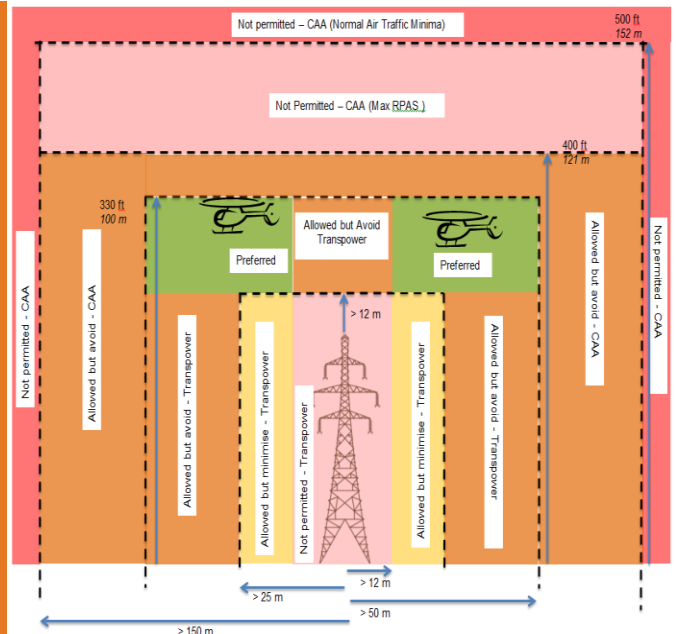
Not permitted – CAA (Normal Air Traffic Minima)

500 ft
152 m

Not Permitted – CAA (Max RPAS)

400 ft
121 m

330 ft
100 m

Allowed but Avoid Transpower

Preferred

Preferred

> 12 m

Not permitted - CAA

Allowed but avoid - CAA

Allowed but avoid - Transpower

Allowed but minimise - Transpower

Not permitted - Transpower

Allowed but minimise - Transpower

Allowed but avoid - Transpower

Allowed but avoid - CAA

Not permitted - CAA

> 12 m

> 25 m

> 50 m

> 150 m